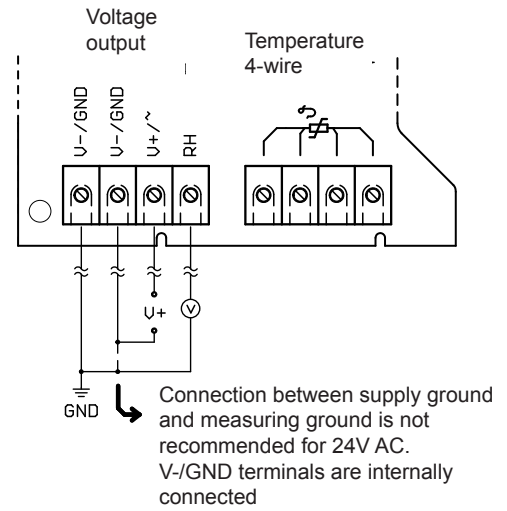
Voltage output

Temperature 4-wire

V-/GND

V-/GND

V+/~

RH

V

V+

GND

Connection between supply ground and measuring ground is not recommended for 24V AC. V-/GND terminals are internally connected